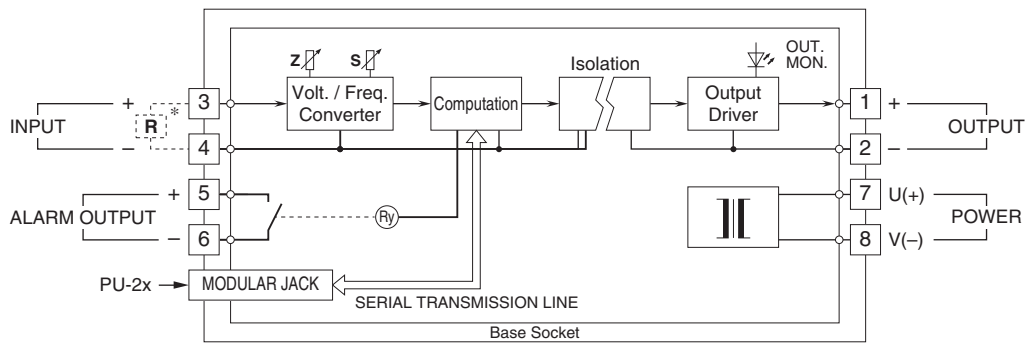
Z
S
Volt. / Freq. Converter
Computation
Isolation
Output Driver
OUT. MON.
INPUT
+
–
R
*
3
4
1
2
+
–
OUTPUT
+
–
5
6
ALARM OUTPUT
Ry
7
8
U(+)
V(–)
POWER
PU-2x
MODULAR JACK
SERIAL TRANSMISSION LINE
Base Socket